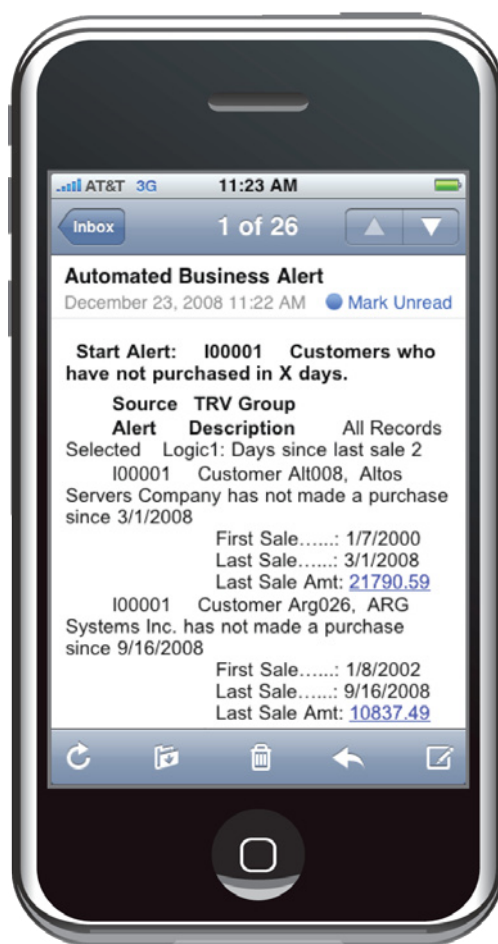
AT&T 3G 11:23 AM

Inbox 1 of 26

Automated Business Alert
December 23, 2008 11:22 AM Mark Unread

Start Alert: I00001 Customers who have not purchased in X days.
Source TRV Group
Alert Description All Records Selected Logic1: Days since last sale 2
I00001 Customer Alt008, Altos Servers Company has not made a purchase since 3/1/2008
First Sale……: 1/7/2000
Last Sale……: 3/1/2008
Last Sale Amt: 21790.59
I00001 Customer Arg026, ARG Systems Inc. has not made a purchase since 9/16/2008
First Sale……: 1/8/2002
Last Sale……: 9/16/2008
Last Sale Amt: 10837.49